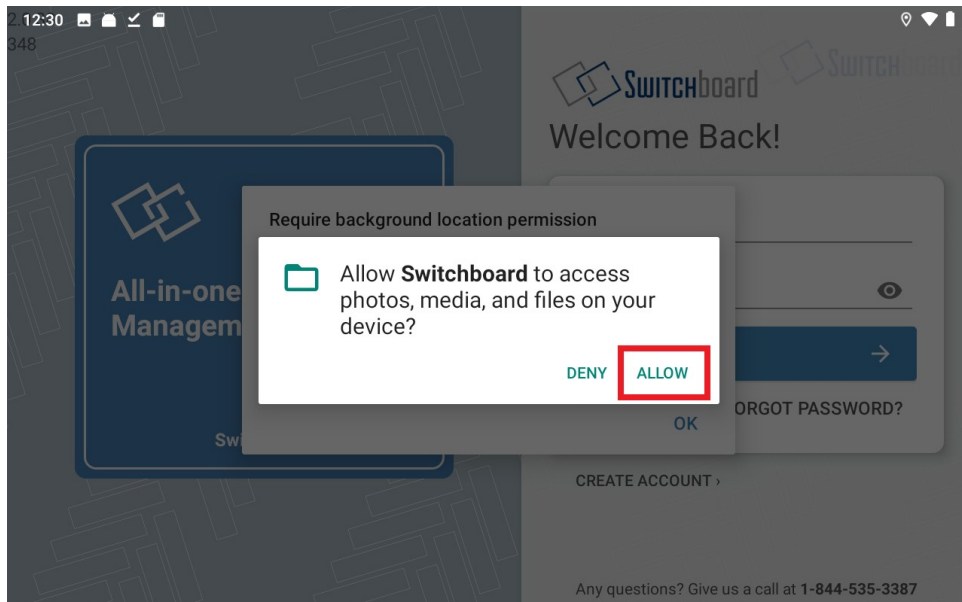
12:30
2
348

SWITCHboard
SWITCHboard

Welcome Back!

All-in-one
Managem

Swi

Require background location permission

Allow **Switchboard** to access photos, media, and files on your device?

DENY ALLOW

OK

ORGOT PASSWORD?

CREATE ACCOUNT ›

Any questions? Give us a call at 1-844-535-3387